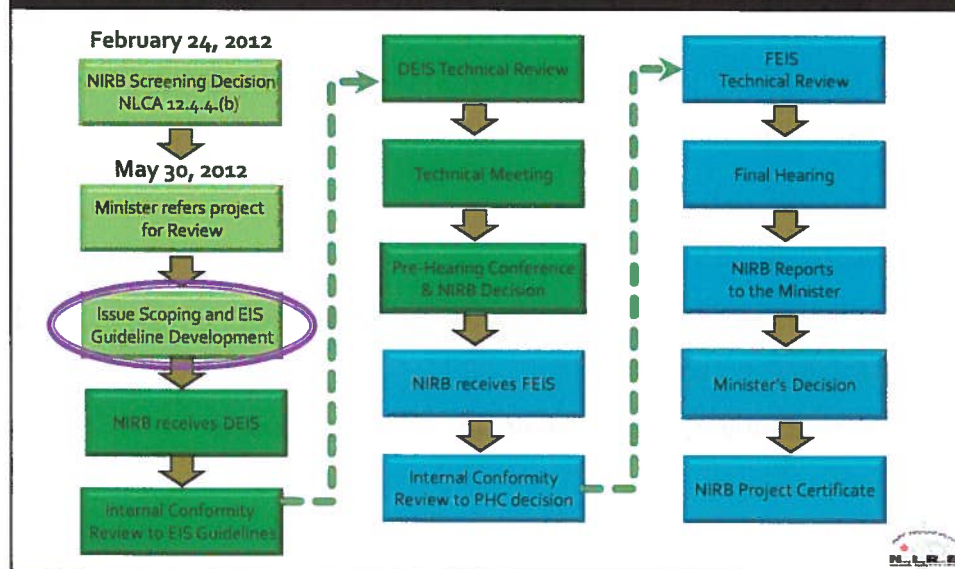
February 24, 2012

NIRB Screening Decision NLCA 12.4.4.(b)

May 30, 2012

Minister refers project for Review

Issue Scoping and EIS Guideline Development

NIRB receives DEIS

Internal Conformity Review to EIS Guidelines

DEIS Technical Review

Technical Meeting

Pre-Hearing Conference & NIRB Decision

NIRB receives FEIS

Internal Conformity Review to PHC decision

FEIS Technical Review

Final Hearing

NIRB Reports to the Minister

Minister's Decision

NIRB Project Certificate

N.I.R.B